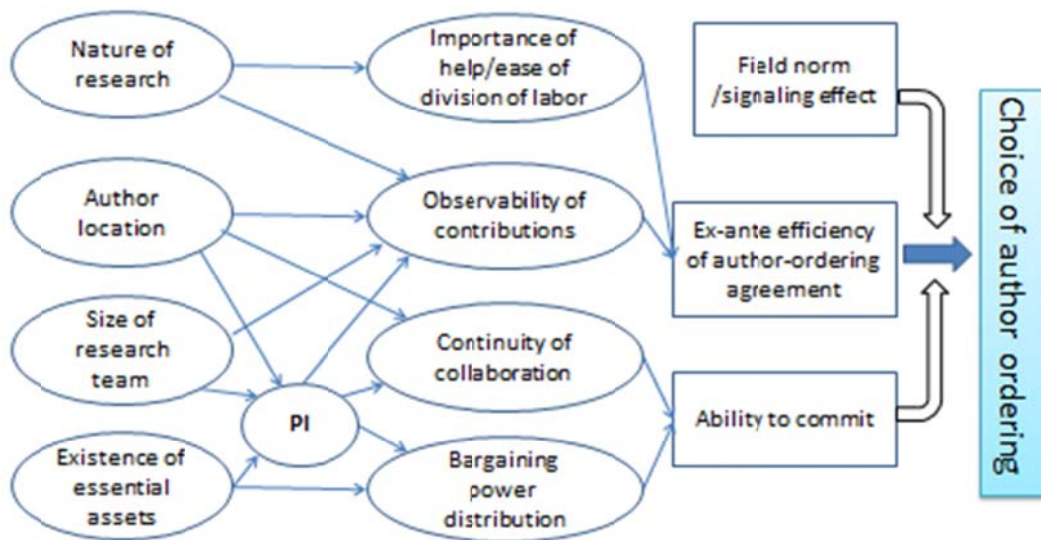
Nature of research

Author location

Size of research team

Existence of essential assets

PI

Importance of help/ease of division of labor

Observability of contributions

Continuity of collaboration

Bargaining power distribution

Field norm /signaling effect

Ex-ante efficiency of author-ordering agreement

Ability to commit

Choice of author ordering